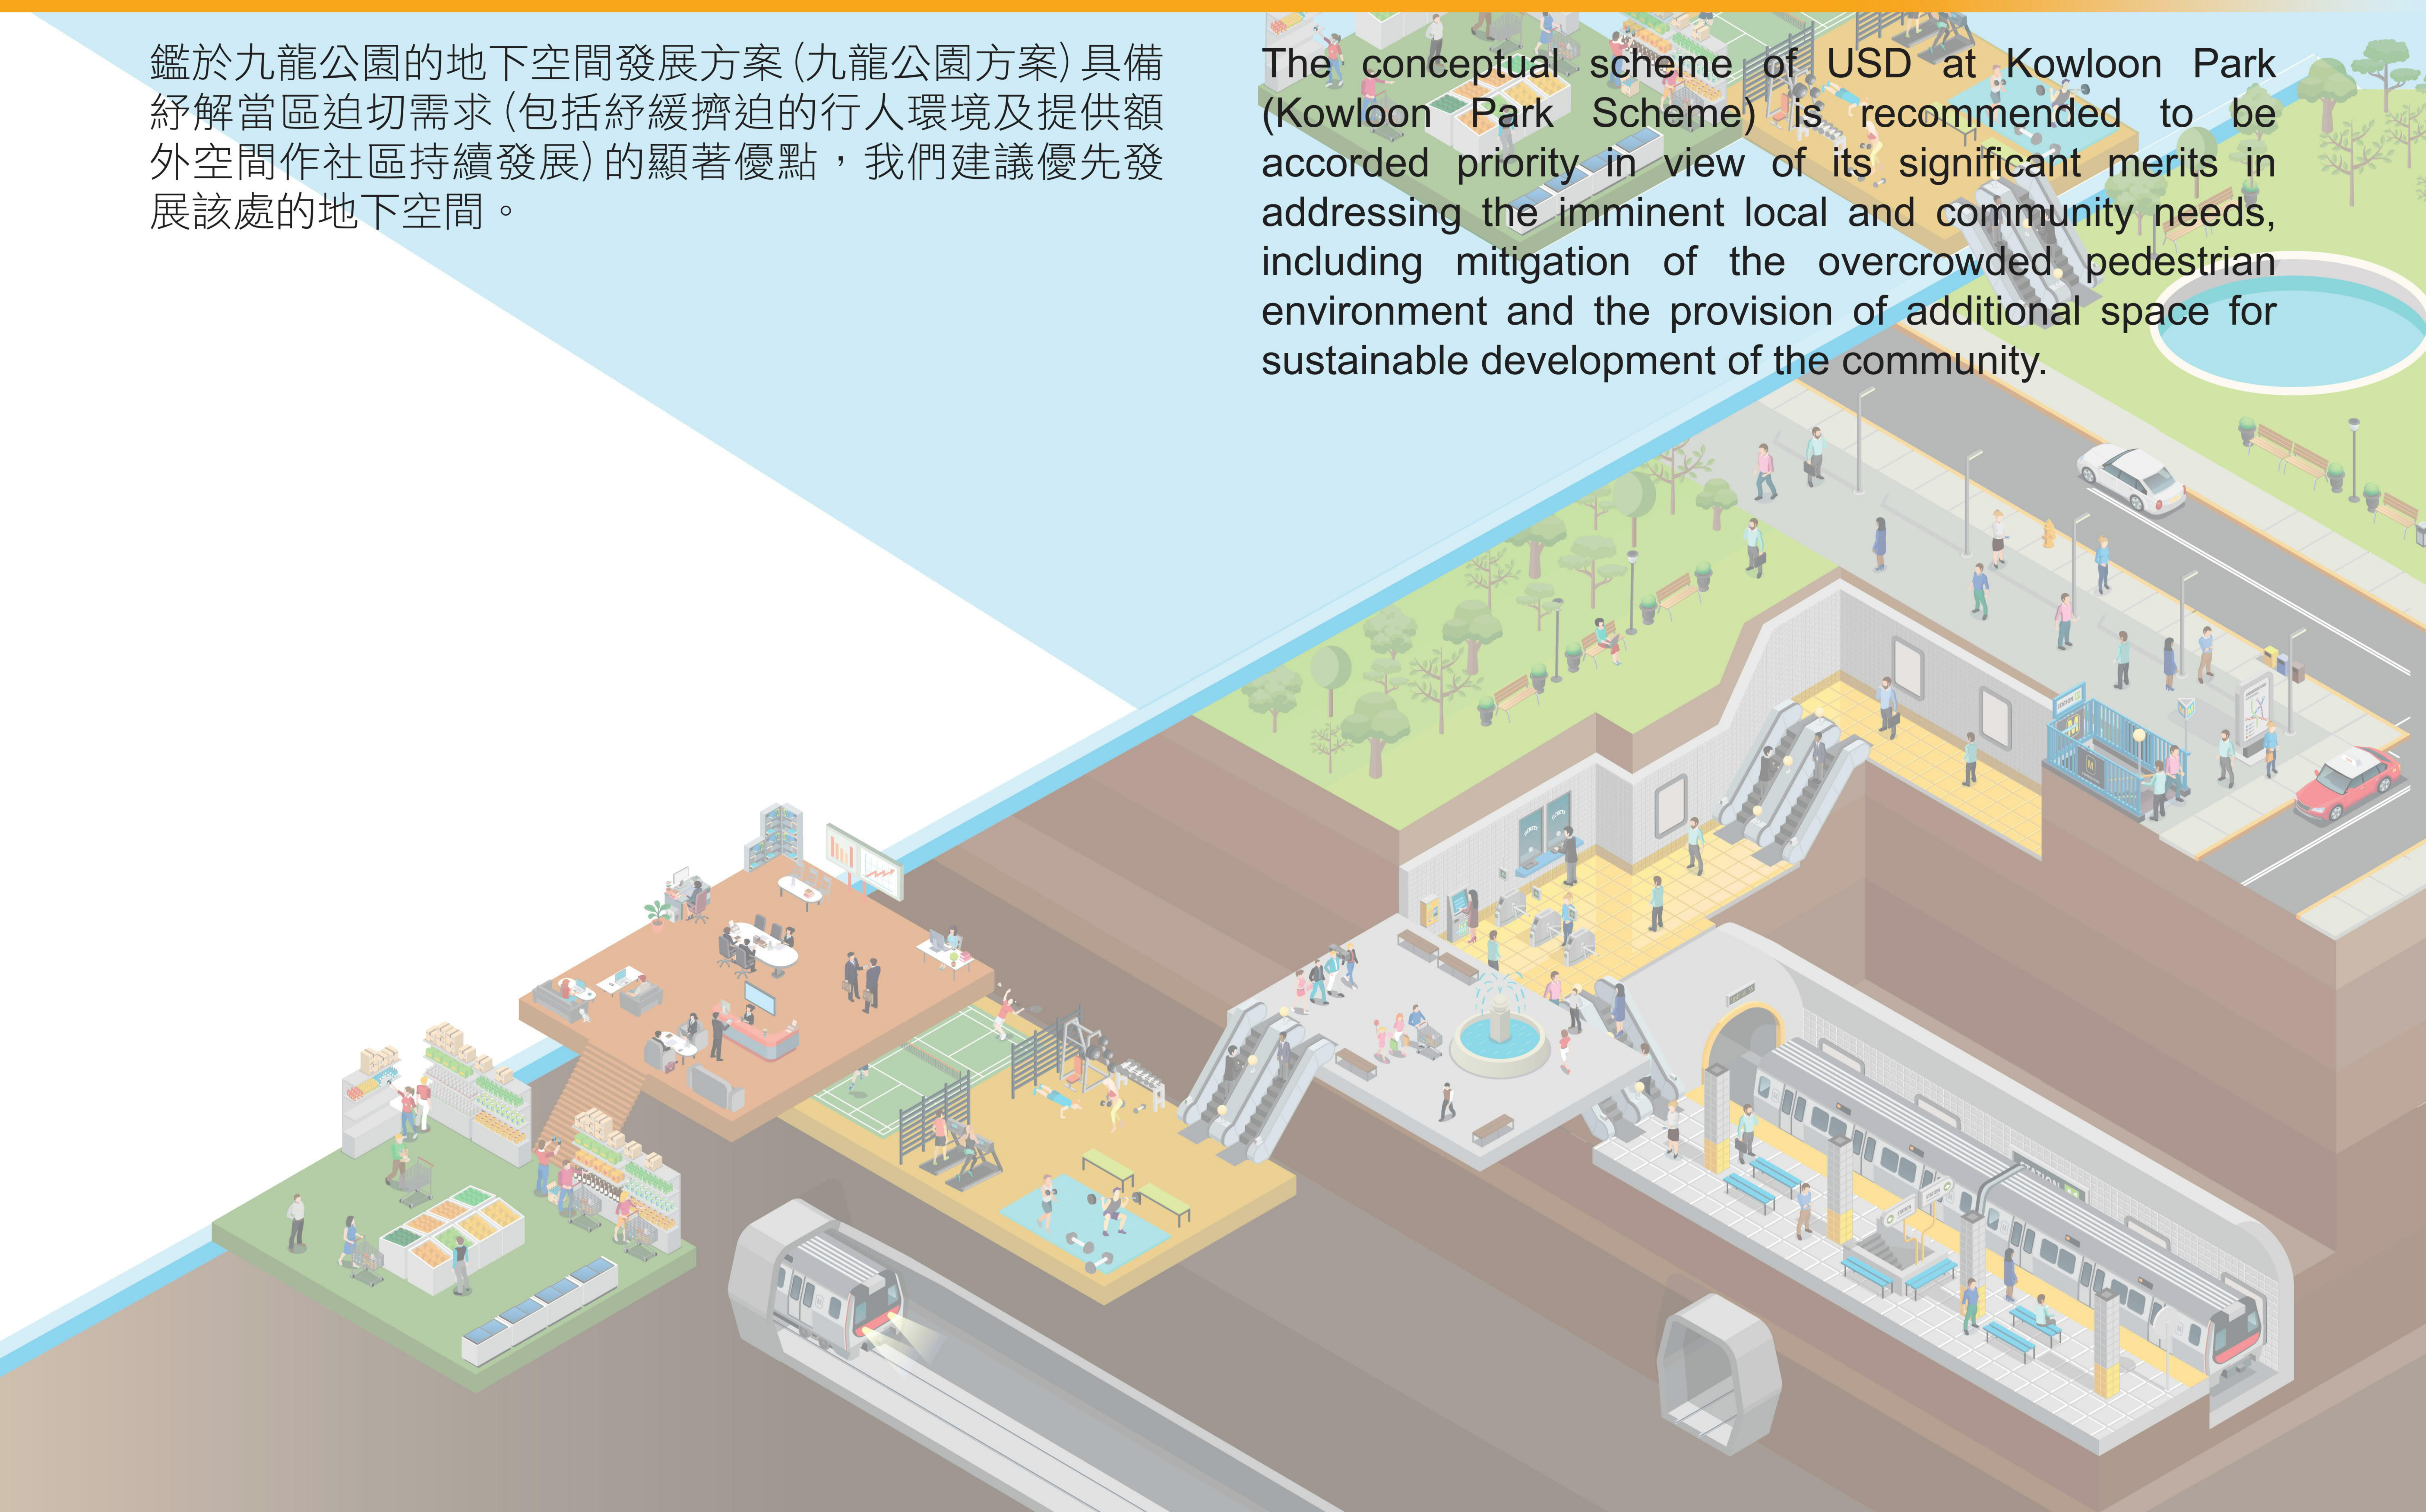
鑑於九龍公園的地下空間發展方案(九龍公園方案)具備紓解當區迫切需求(包括紓緩擠迫的行人環境及提供額外空間作社區持續發展)的顯著優點，我們建議優先發展該處的地下空間。

The conceptual scheme of USD at Kowloon Park (Kowloon Park Scheme) is recommended to be accorded priority in view of its significant merits in addressing the imminent local and community needs, including mitigation of the overcrowded pedestrian environment and the provision of additional space for sustainable development of the community.